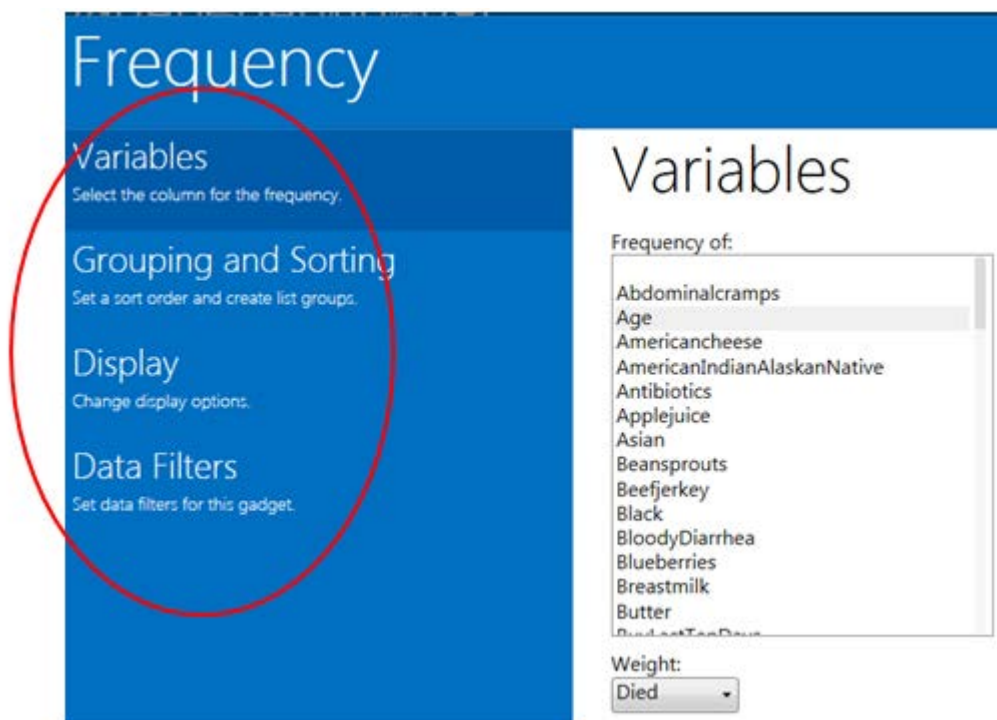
Frequency

Variables
Select the column for the frequency.

Grouping and Sorting
Set a sort order and create list groups.

Display
Change display options.

Data Filters
Set data filters for this gadget.

Variables

Frequency of:

Abdominalcramps
Age
Americancheese
AmericanIndianAlaskanNative
Antibiotics
Applejuice
Asian
Beansprouts
Beefjerkey
Black
BloodyDiarrhea
Blueberries
Breastmilk
Butter
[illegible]

Weight:
Died